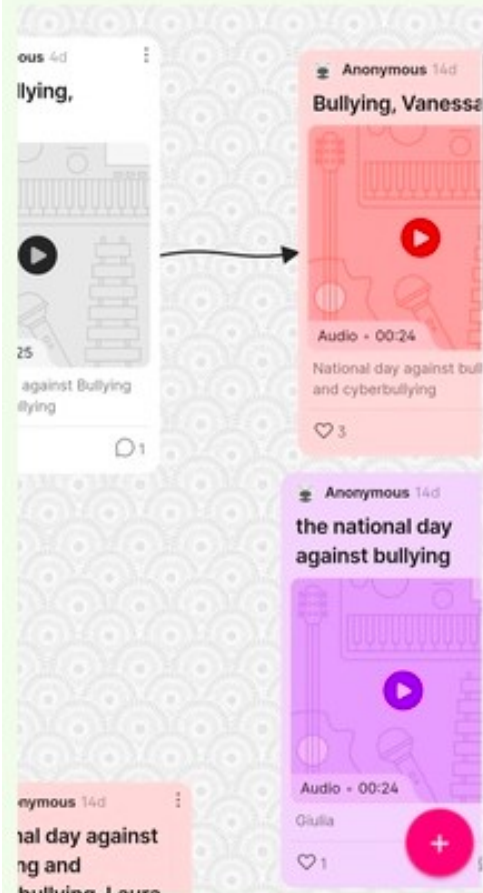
ous 4d

llying,

25

against Bullying
llying

1

Anonymous 14d

Bullying, Vanessa

Audio • 00:24

National day against bul
and cyberbullying

3

Anonymous 14d

the national day against bullying

Audio • 00:24

Giulia

1

nonymous 14d

nal day against
ng and
bullying, Laura